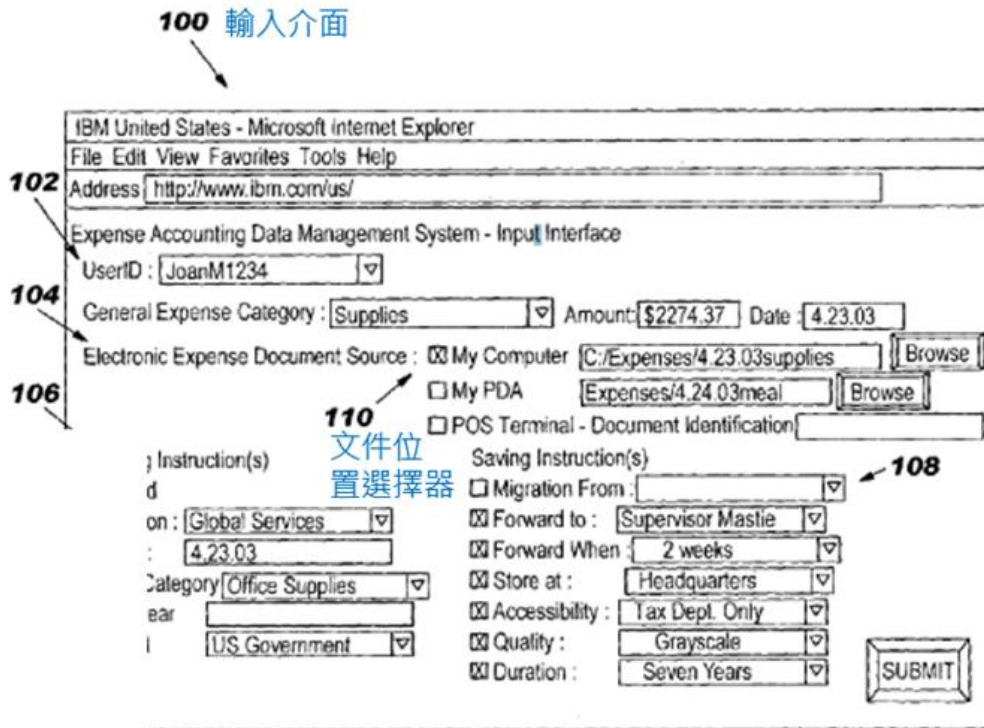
100 輸入介面

IBM United States - Microsoft internet Explorer
File Edit View Favorites Tools Help

102 Address http://www.ibm.com/us/

Expense Accounting Data Management System - Input Interface

UserID : JoanM1234

104 General Expense Category : Supplies Amount: $2274.37 Date : 4.23.03

Electronic Expense Document Source : ☒ My Computer C:/Expenses/4.23.03supplies Browse

106 ☐ My PDA Expenses/4.24.03meal Browse

110 ☐ POS Terminal - Document Identification

文件位置選擇器

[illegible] Instruction(s)
d
on : Global Services
: 4.23.03
Category Office Supplies
ear
US Government

Saving Instruction(s) 108
☐ Migration From :
☒ Forward to : Supervisor Mastie
☒ Forward When : 2 weeks
☒ Store at : Headquarters
☒ Accessibility : Tax Dept. Only
☒ Quality : Grayscale
☒ Duration : Seven Years

SUBMIT